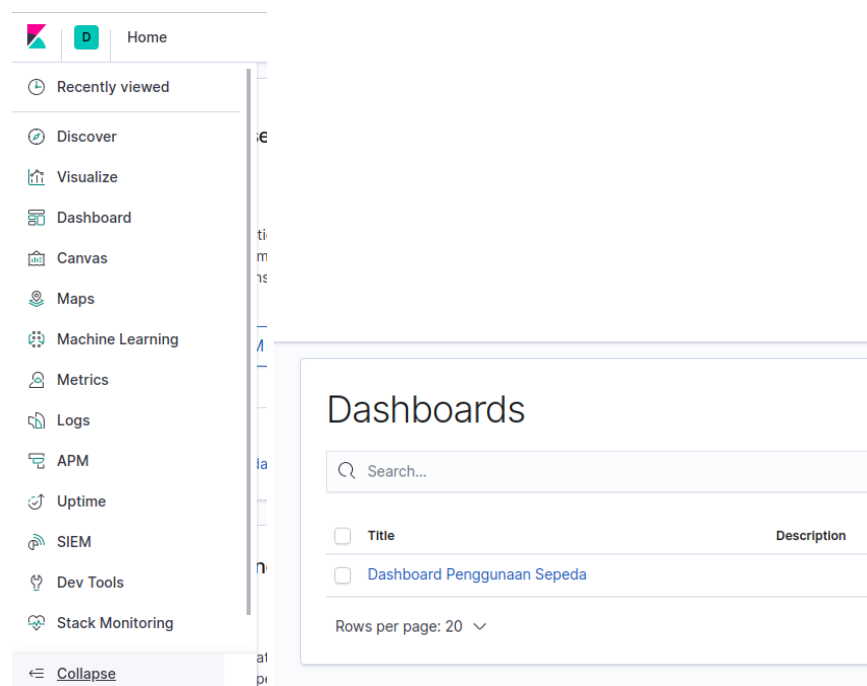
D Home

Recently viewed

Discover

Visualize

Dashboard

Canvas

Maps

Machine Learning

Metrics

Logs

APM

Uptime

SIEM

Dev Tools

Stack Monitoring

Collapse

Dashboards

Search...

| | Title | Description |
|---|---|---|
| | Dashboard Penggunaan Sepeda | |

Rows per page: 20